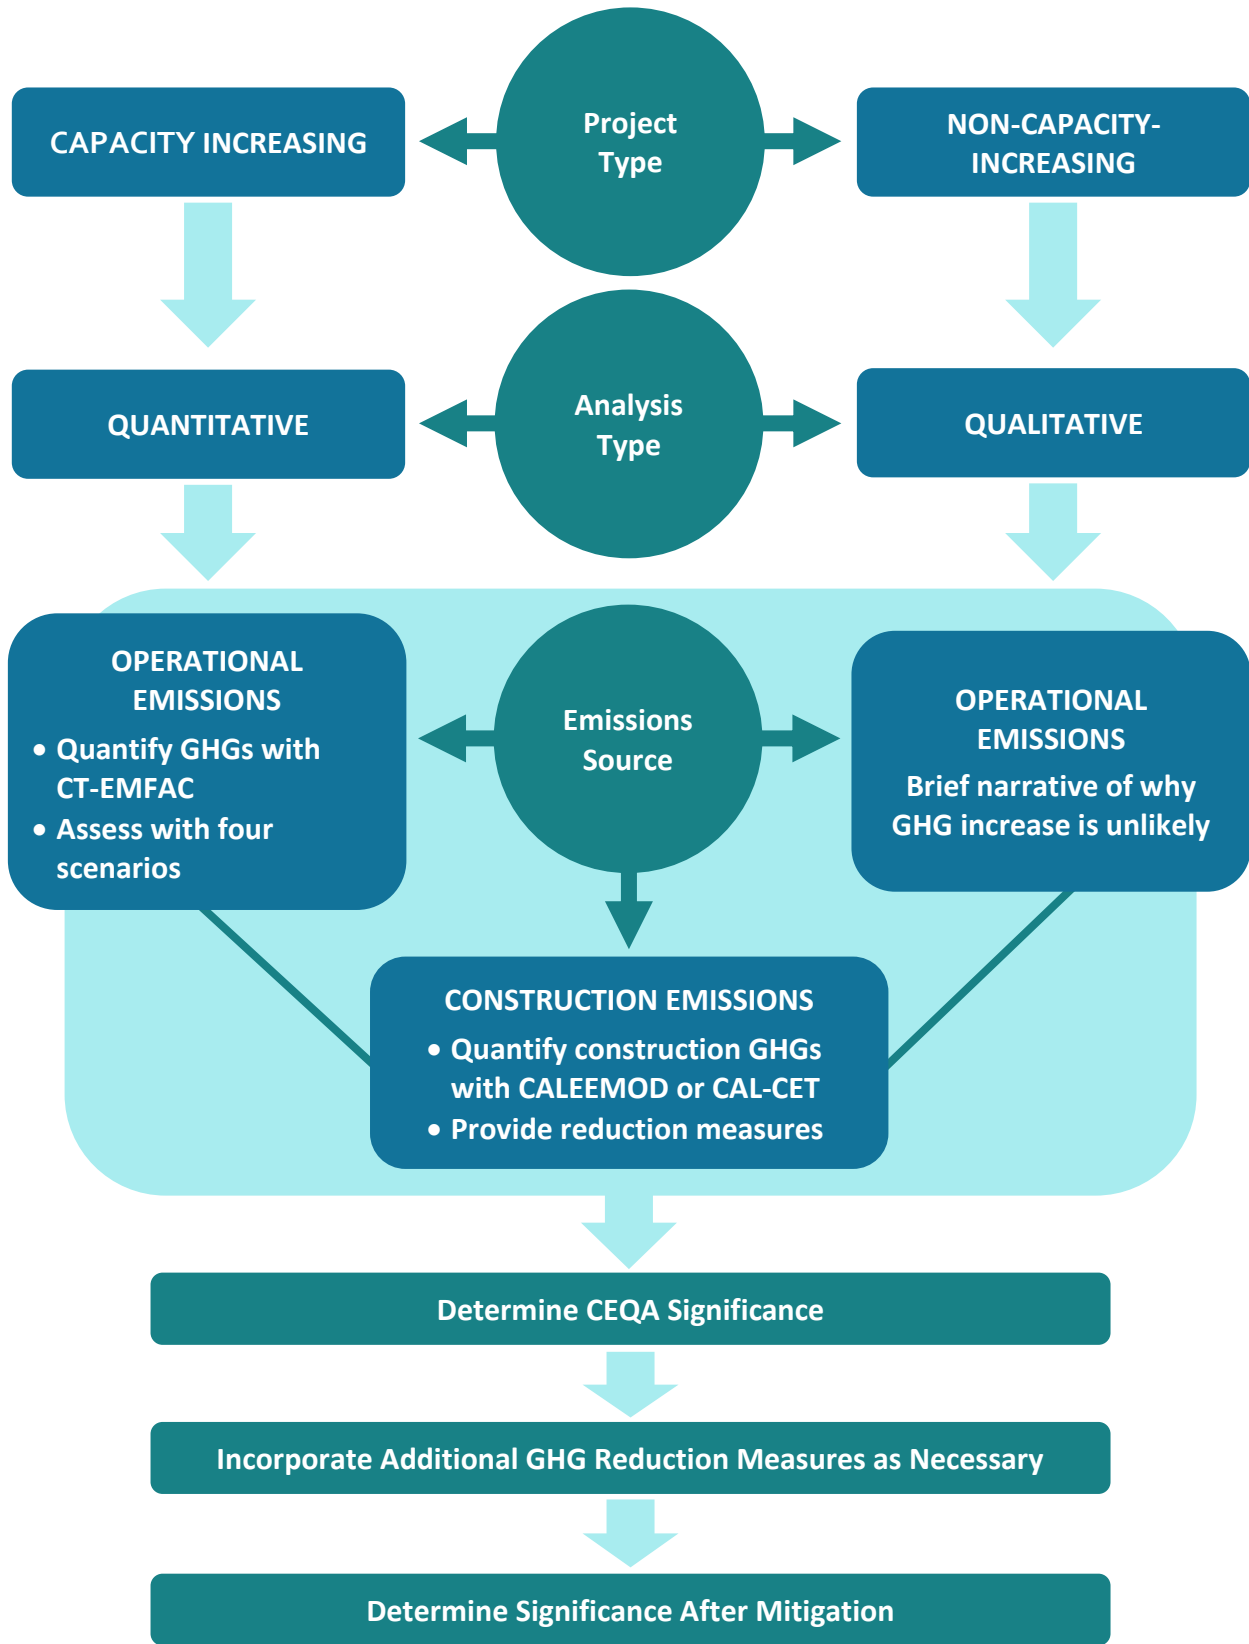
CAPACITY INCREASING

Project Type

NON-CAPACITY-INCREASING

QUANTITATIVE

Analysis Type

QUALITATIVE

OPERATIONAL EMISSIONS
• Quantify GHGs with CT-EMFAC
• Assess with four scenarios

Emissions Source

OPERATIONAL EMISSIONS
Brief narrative of why GHG increase is unlikely

CONSTRUCTION EMISSIONS
• Quantify construction GHGs with CALEEMOD or CAL-CET
• Provide reduction measures

Determine CEQA Significance

Incorporate Additional GHG Reduction Measures as Necessary

Determine Significance After Mitigation